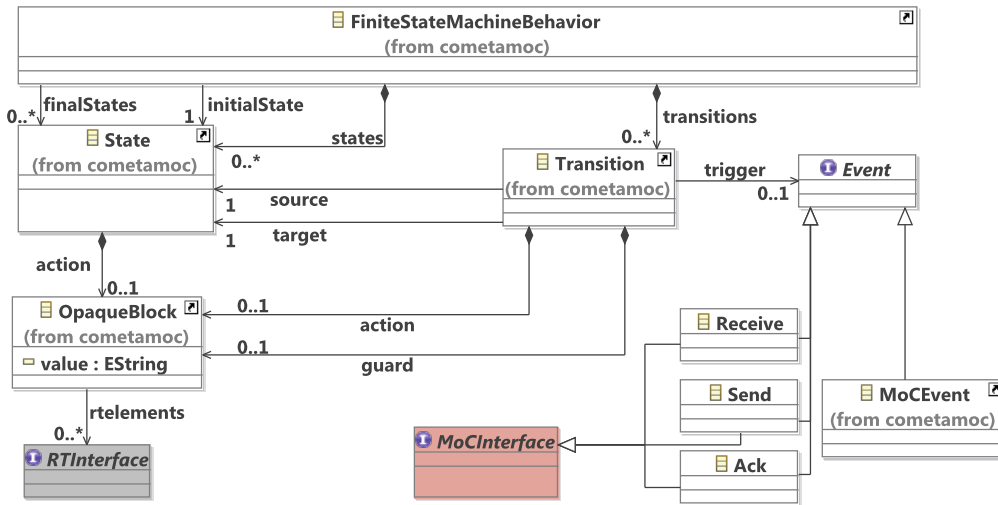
FiniteStateMachineBehavior
(from cometamoc)

0..* finalStates
1 initialState

State
(from cometamoc)

0..* states

0..* transitions

Transition
(from cometamoc)

trigger
0..1

Event

source
1
1
target

action
0..1

OpaqueBlock
(from cometamoc)
value : EString

0..1
action

0..1
guard

Receive

Send

Ack

MoCEvent
(from cometamoc)

rtelements
0..*

RTInterface

MoCInterface